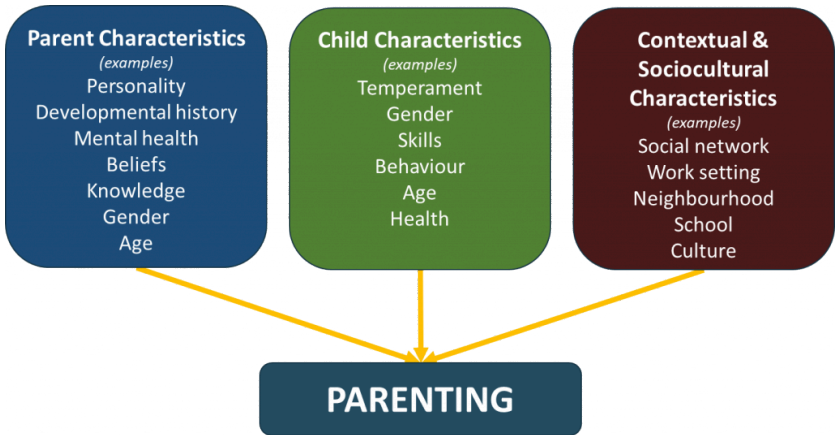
Parent Characteristics
(examples)
Personality
Developmental history
Mental health
Beliefs
Knowledge
Gender
Age

Child Characteristics
(examples)
Temperament
Gender
Skills
Behaviour
Age
Health

Contextual & Sociocultural Characteristics
(examples)
Social network
Work setting
Neighbourhood
School
Culture

PARENTING